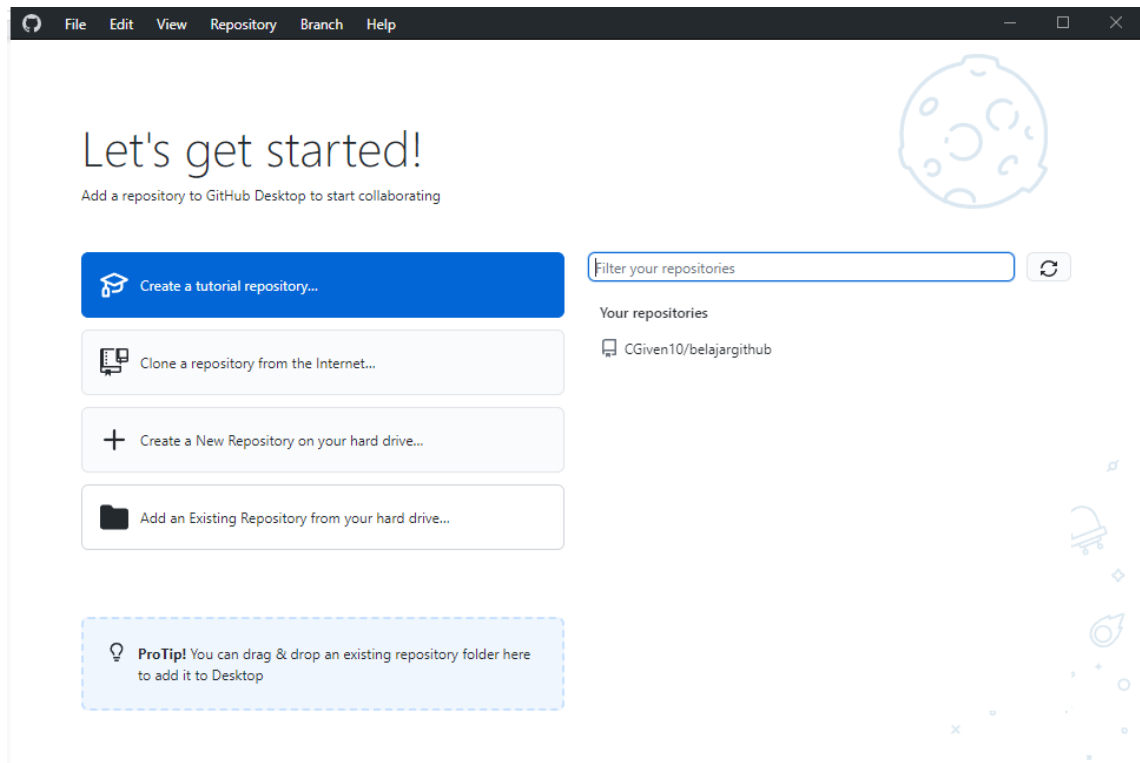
File Edit View Repository Branch Help

Let's get started!

Add a repository to GitHub Desktop to start collaborating

Create a tutorial repository...

Clone a repository from the Internet...

Create a New Repository on your hard drive...

Add an Existing Repository from your hard drive...

**ProTip!** You can drag & drop an existing repository folder here to add it to Desktop

Filter your repositories

Your repositories

CGiven10/belajargithub